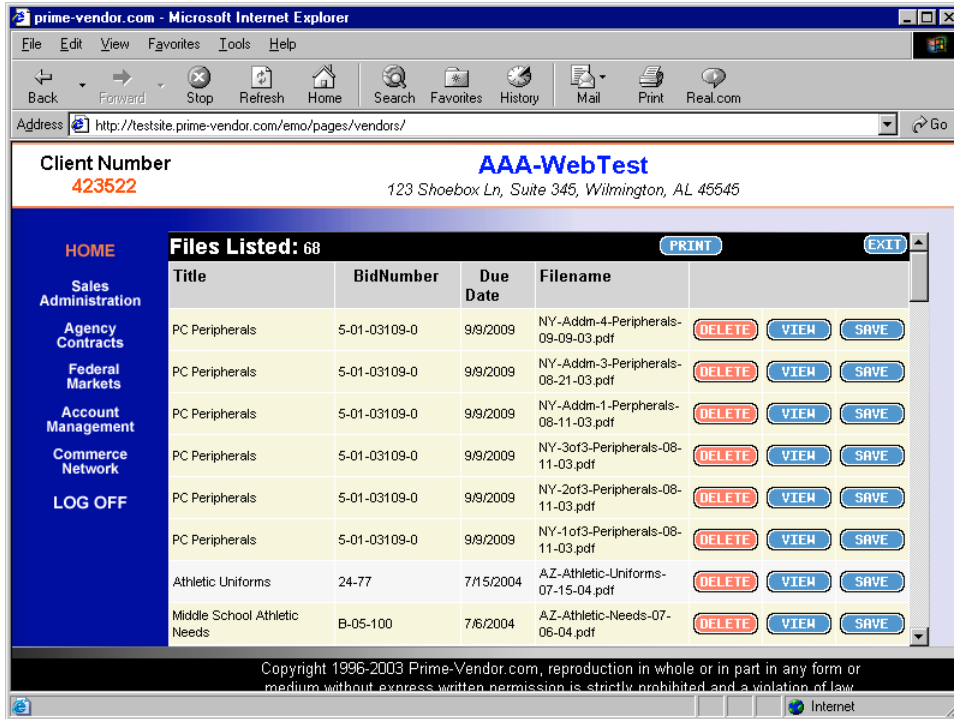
prime-vendor.com - Microsoft Internet Explorer

File Edit View Favorites Tools Help

Back Forward Stop Refresh Home Search Favorites History Mail Print Real.com

Address http://testsite.prime-vendor.com/emo/pages/vendors/ Go

Client Number
423522

AAA-WebTest
123 Shoebox Ln, Suite 345, Wilmington, AL 45545

HOME
Sales Administration
Agency Contracts
Federal Markets
Account Management
Commerce Network
LOG OFF

Files Listed: 68 PRINT EXIT

| Title | BidNumber | Due Date | Filename | | | |
|---|---|---|---|---|---|---|
| PC Peripherals | 5-01-03109-0 | 9/9/2009 | NY-Addm-4-Peripherals-09-09-03.pdf | DELETE | VIEW | SAVE |
| PC Peripherals | 5-01-03109-0 | 9/9/2009 | NY-Addm-3-Peripherals-08-21-03.pdf | DELETE | VIEW | SAVE |
| PC Peripherals | 5-01-03109-0 | 9/9/2009 | NY-Addm-1-Perpherals-08-11-03.pdf | DELETE | VIEW | SAVE |
| PC Peripherals | 5-01-03109-0 | 9/9/2009 | NY-3of3-Peripherals-08-11-03.pdf | DELETE | VIEW | SAVE |
| PC Peripherals | 5-01-03109-0 | 9/9/2009 | NY-2of3-Peripherals-08-11-03.pdf | DELETE | VIEW | SAVE |
| PC Peripherals | 5-01-03109-0 | 9/9/2009 | NY-1of3-Peripherals-08-11-03.pdf | DELETE | VIEW | SAVE |
| Athletic Uniforms | 24-77 | 7/15/2004 | AZ-Athletic-Uniforms-07-15-04.pdf | DELETE | VIEW | SAVE |
| Middle School Athletic Needs | B-05-100 | 7/6/2004 | AZ-Athletic-Needs-07-06-04.pdf | DELETE | VIEW | SAVE |

Copyright 1996-2003 Prime-Vendor.com, reproduction in whole or in part in any form or medium without express written permission is strictly prohibited and a violation of law.

Internet